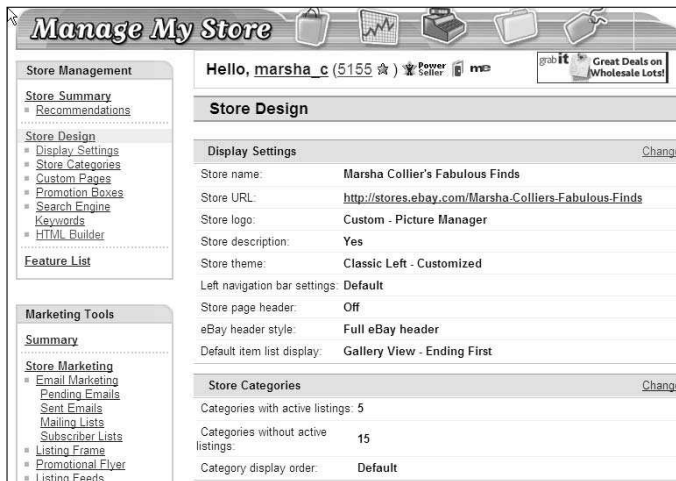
Manage My Store

Store Management

Store Summary
Recommendations

Store Design
Display Settings
Store Categories
Custom Pages
Promotion Boxes
Search Engine Keywords
HTML Builder

Feature List

Marketing Tools

Summary

Store Marketing
Email Marketing
Pending Emails
Sent Emails
Mailing Lists
Subscriber Lists
Listing Frame
Promotional Flyer
Listing Feeds

Hello, marsha_c (5155 ★) Power Seller me

grab it Great Deals on Wholesale Lots!

Store Design

Display Settings Change

| | |
|---|---|
| Store name: | Marsha Collier's Fabulous Finds |
| Store URL: | http://stores.ebay.com/Marsha-Colliers-Fabulous-Finds |
| Store logo: | Custom - Picture Manager |
| Store description: | Yes |
| Store theme: | Classic Left - Customized |
| Left navigation bar settings: | Default |
| Store page header: | Off |
| eBay header style: | Full eBay header |
| Default item list display: | Gallery View - Ending First |

Store Categories Change

| | |
|---|---|
| Categories with active listings: | 5 |
| Categories without active listings: | 15 |
| Category display order: | Default |